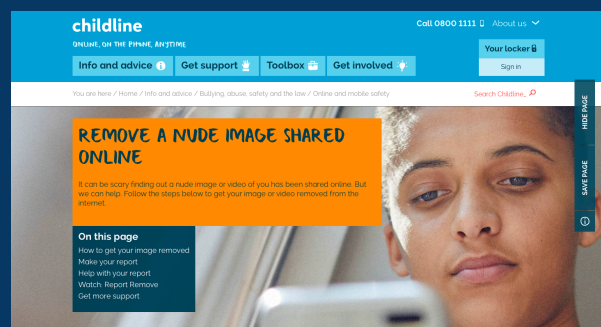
childline

ONLINE, ON THE PHONE, ANYTIME

Call 0800 1111

About us

Your locker

Sign in

Info and advice

Get support

Toolbox

Get involved

You are here / Home / Info and advice / Bullying, abuse, safety and the law / Online and mobile safety

Search Childline

HIDE PAGE

SAVE PAGE

REMOVE A NUDE IMAGE SHARED ONLINE

It can be scary finding out a nude image or video of you has been shared online. But we can help. Follow the steps below to get your image or video removed from the internet.

On this page

How to get your image removed

Make your report

Help with your report

Watch: Report Remove

Get more support